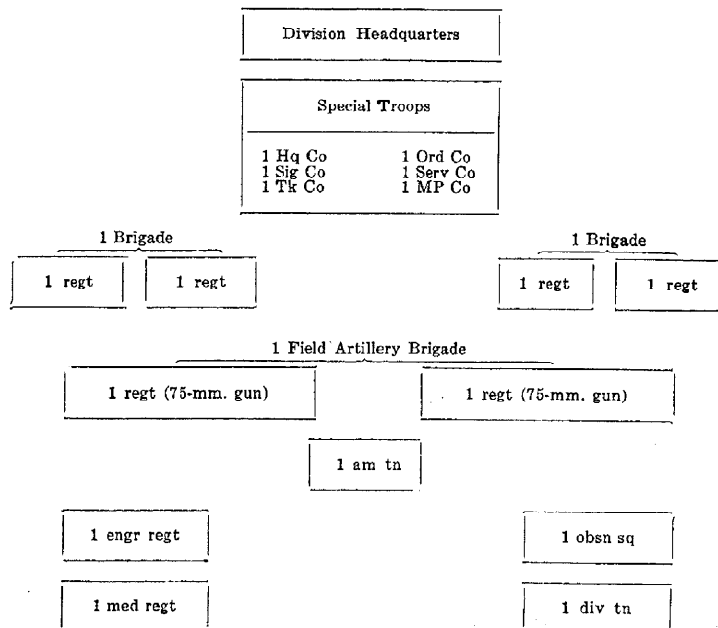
Division Headquarters

Special Troops

1 Hq Co
1 Sig Co
1 Tk Co

1 Ord Co
1 Serv Co
1 MP Co

1 Brigade

1 regt

1 regt

1 Brigade

1 regt

1 regt

1 Field Artillery Brigade

1 regt (75-mm. gun)

1 regt (75-mm. gun)

1 am tn

1 engr regt

1 obsn sq

1 med regt

1 div tn